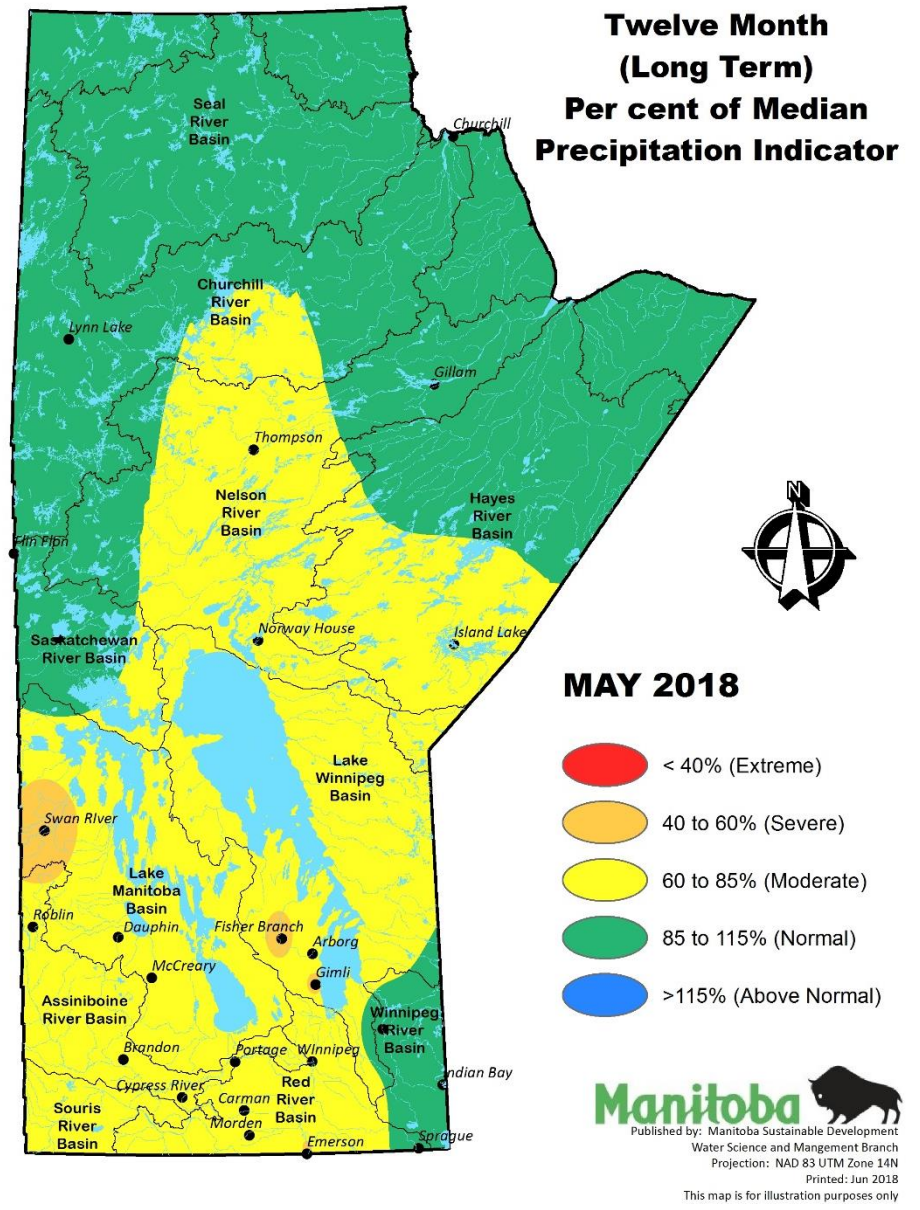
Twelve Month
(Long Term)
Per cent of Median
Precipitation Indicator

Seal River Basin

Churchill

Churchill River Basin

Lynn Lake

Gillam

Thompson

Nelson River Basin

Hayes River Basin

Flin Flon

N

Saskatchewan River Basin

Norway House

Island Lake

MAY 2018

Lake Winnipeg Basin

< 40% (Extreme)

Swan River

40 to 60% (Severe)

Lake Manitoba Basin

60 to 85% (Moderate)

Roblin

Dauphin

Fisher Branch

Arborg

85 to 115% (Normal)

McCreary

Gimli

Assiniboine River Basin

>115% (Above Normal)

Winnipeg River Basin

Brandon

Portage

Winnipeg

Indian Bay

Cypress River

Carman

Red River Basin

Souris River Basin

Morden

Emerson

Sprague

Manitoba

Published by: Manitoba Sustainable Development
Water Science and Mangement Branch
Projection: NAD 83 UTM Zone 14N
Printed: Jun 2018
This map is for illustration purposes only